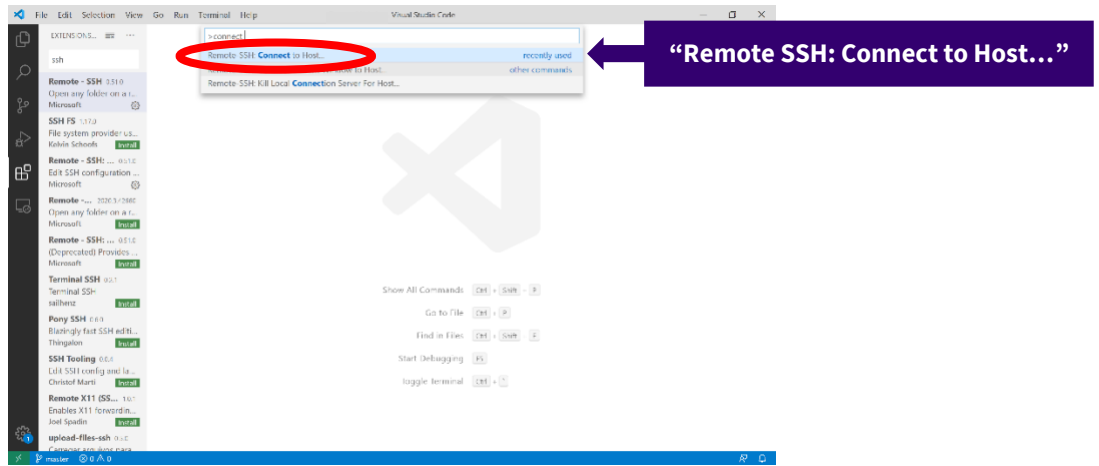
File Edit Selection View Go Run Terminal Help

Visual Studio Code

EXTENSIONS...

ssh

Remote - SSH 0.51.0
Open any folder on a r...
Microsoft

SSH FS 1.17.0
File system provider us...
Kelvin Schoofs
Install

Remote - SSH: ... 0.51.0
Edit SSH configuration ...
Microsoft

Remote -... 2020.3.2080
Open any folder on a r...
Microsoft
Install

Remote - SSH: ... 0.51.0
(Deprecated) Provides ...
Microsoft
Install

Terminal SSH 0.0.1
Terminal SSH
sailhenz
Install

Pony SSH 0.6.0
Blazingly fast SSH editi...
Thingalon
Install

SSH Tooling 0.0.4
Edit SSH config and la...
Christof Marti
Install

Remote X11 (SS... 1.0.1
Enables X11 forwardin...
Joel Spadin
Install

upload-files-ssh 0.1.0
Carregar arquivos para...

>connect

Remote-SSH: Connect to Host... recently used
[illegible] to Host... other commands
Remote-SSH: Kill Local Connection Server For Host...

"Remote SSH: Connect to Host..."

Show All Commands Ctrl + Shift + P
Go to File Ctrl + P
Find in Files Ctrl + Shift + F
Start Debugging F5
Toggle Terminal Ctrl + `

master ⊗ 0 ⚠ 0